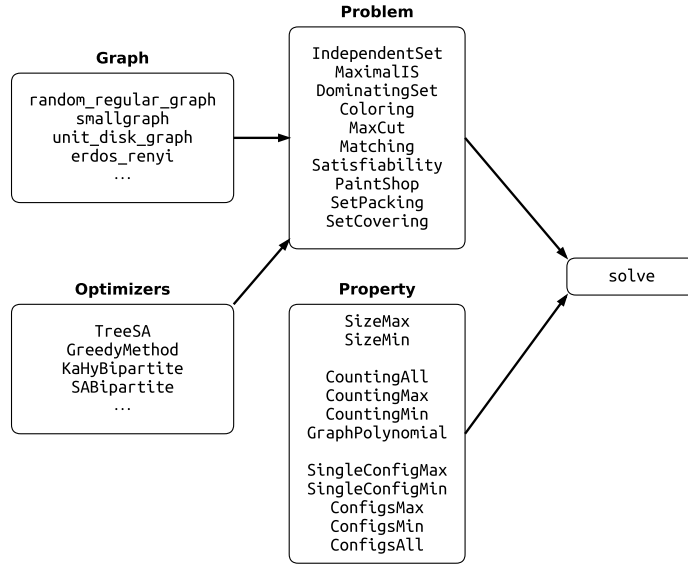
Graph

random_regular_graph
smallgraph
unit_disk_graph
erdos_renyi
...

Problem

IndependentSet
MaximalIS
DominatingSet
Coloring
MaxCut
Matching
Satisfiability
PaintShop
SetPacking
SetCovering

solve

Optimizers

TreeSA
GreedyMethod
KaHyBipartite
SABipartite
...

Property

SizeMax
SizeMin

CountingAll
CountingMax
CountingMin
GraphPolynomial

SingleConfigMax
SingleConfigMin
ConfigsMax
ConfigsMin
ConfigsAll